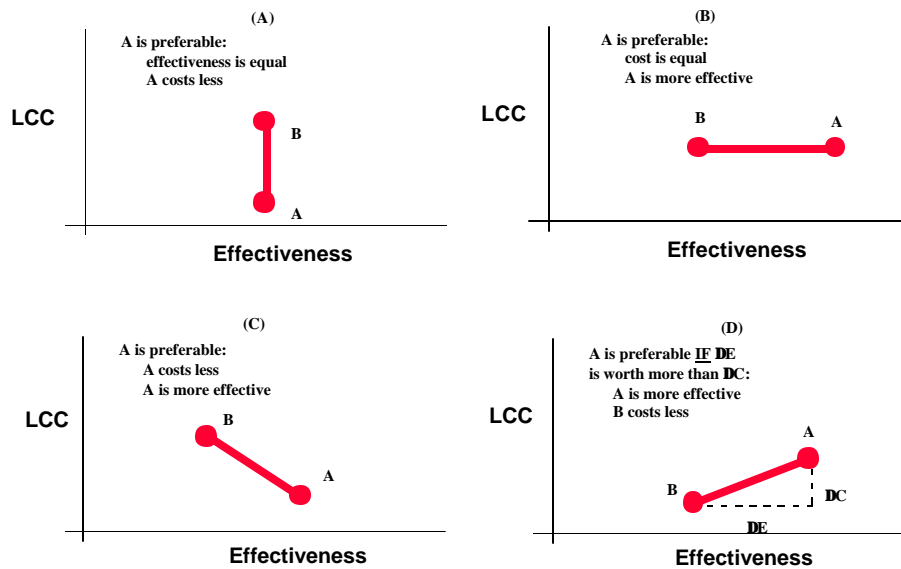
(A)

A is preferable:
effectiveness is equal
A costs less

LCC

B

A

Effectiveness

(B)

A is preferable:
cost is equal
A is more effective

LCC

B

A

Effectiveness

(C)

A is preferable:
A costs less
A is more effective

LCC

B

A

Effectiveness

(D)

A is preferable IF DE is worth more than DC:
A is more effective
B costs less

LCC

A

B

DC

DE

Effectiveness